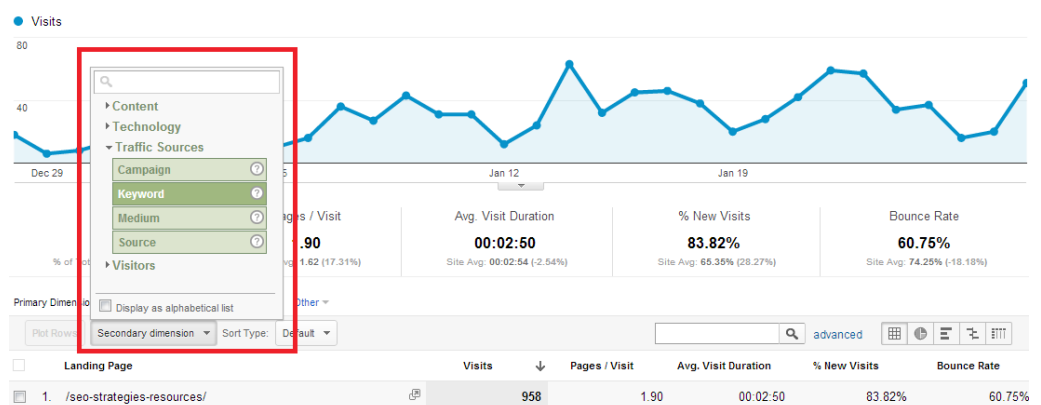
Visits

80

40

Dec 29

Jan 12

Jan 19

Content
Technology
Traffic Sources
Campaign
Keyword
Medium
Source
Visitors

Display as alphabetical list

ages / Visit
1.90
vg: 1.62 (17.31%)

% of Tot

Avg. Visit Duration
00:02:50
Site Avg: 00:02:54 (-2.54%)

% New Visits
83.82%
Site Avg: 65.35% (28.27%)

Bounce Rate
60.75%
Site Avg: 74.25% (-18.18%)

Primary Dimensio

Other

Plot Rows

Secondary dimension

Sort Type:

Default

advanced

| | Landing Page | Visits | | Pages / Visit | Avg. Visit Duration | % New Visits | Bounce Rate |
|---|---|---|---|---|---|---|---|
| | 1. /seo-strategies-resources/ | 958 | | 1.90 | 00:02:50 | 83.82% | 60.75% |